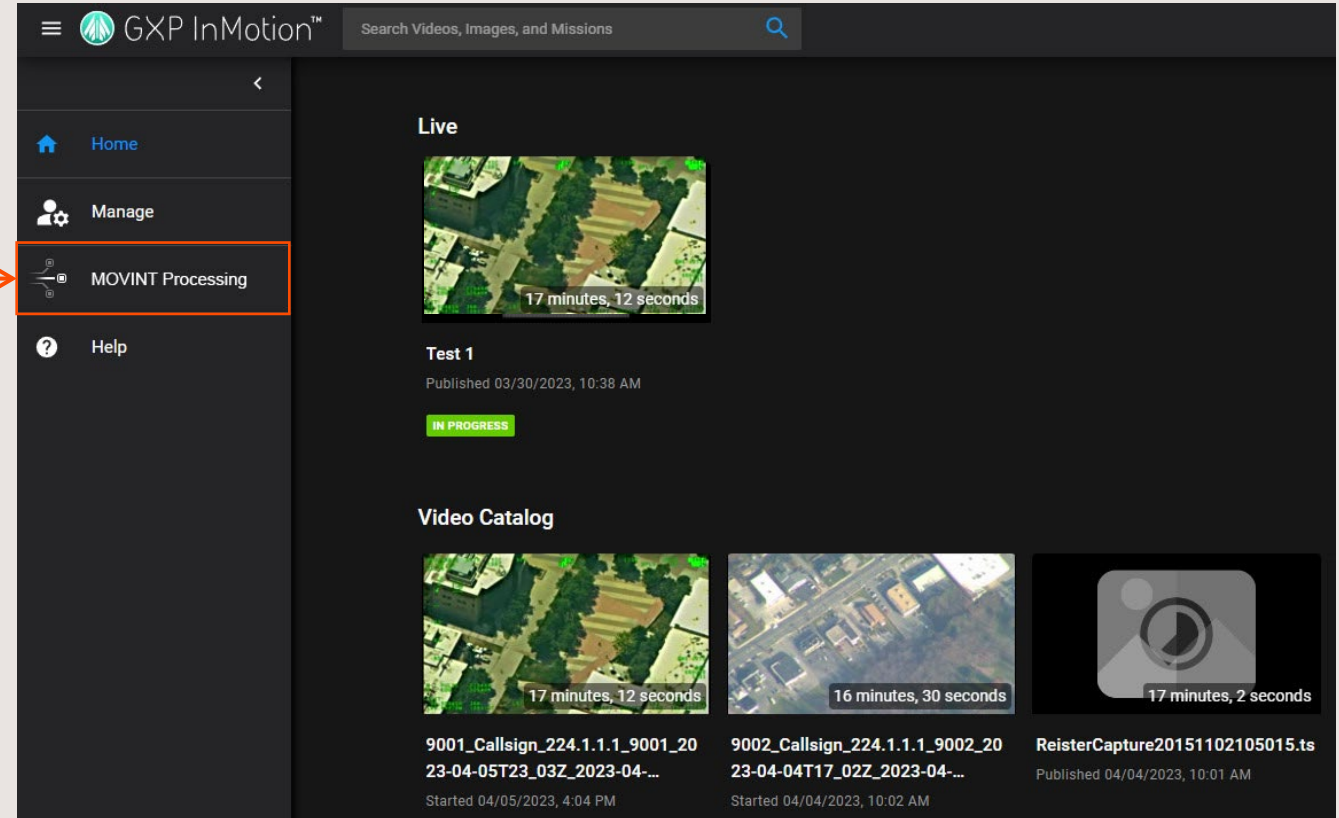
GXP InMotion™

Search Videos, Images, and Missions

Home

Manage

MOVINT Processing

Help

Live

17 minutes, 12 seconds

Test 1

Published 03/30/2023, 10:38 AM

IN PROGRESS

Video Catalog

17 minutes, 12 seconds

9001_Callsign_224.1.1.1_9001_2023-04-05T23_03Z_2023-04-...

Started 04/05/2023, 4:04 PM

16 minutes, 30 seconds

9002_Callsign_224.1.1.1_9002_2023-04-04T17_02Z_2023-04-...

Started 04/04/2023, 10:02 AM

17 minutes, 2 seconds

ReisterCapture20151102105015.ts

Published 04/04/2023, 10:01 AM